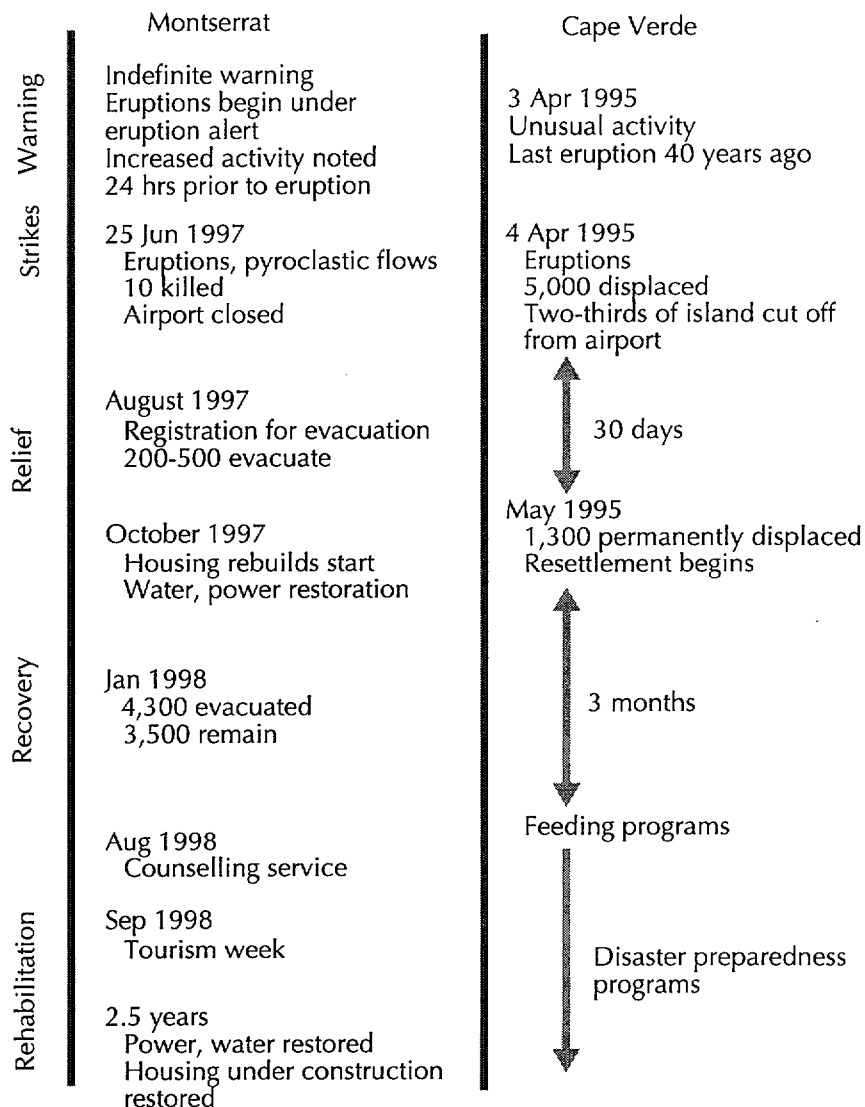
Montserrat

Cape Verde

Warning

Indefinite warning
Eruptions begin under eruption alert
Increased activity noted 24 hrs prior to eruption

3 Apr 1995
Unusual activity
Last eruption 40 years ago

Strikes

25 Jun 1997
Eruptions, pyroclastic flows
10 killed
Airport closed

4 Apr 1995
Eruptions
5,000 displaced
Two-thirds of island cut off from airport

Relief

August 1997
Registration for evacuation
200-500 evacuate

30 days

October 1997
Housing rebuilds start
Water, power restoration

May 1995
1,300 permanently displaced
Resettlement begins

Recovery

Jan 1998
4,300 evacuated
3,500 remain

3 months

Rehabilitation

Aug 1998
Counselling service

Feeding programs

Sep 1998
Tourism week

Disaster preparedness programs

2.5 years
Power, water restored
Housing under construction restored